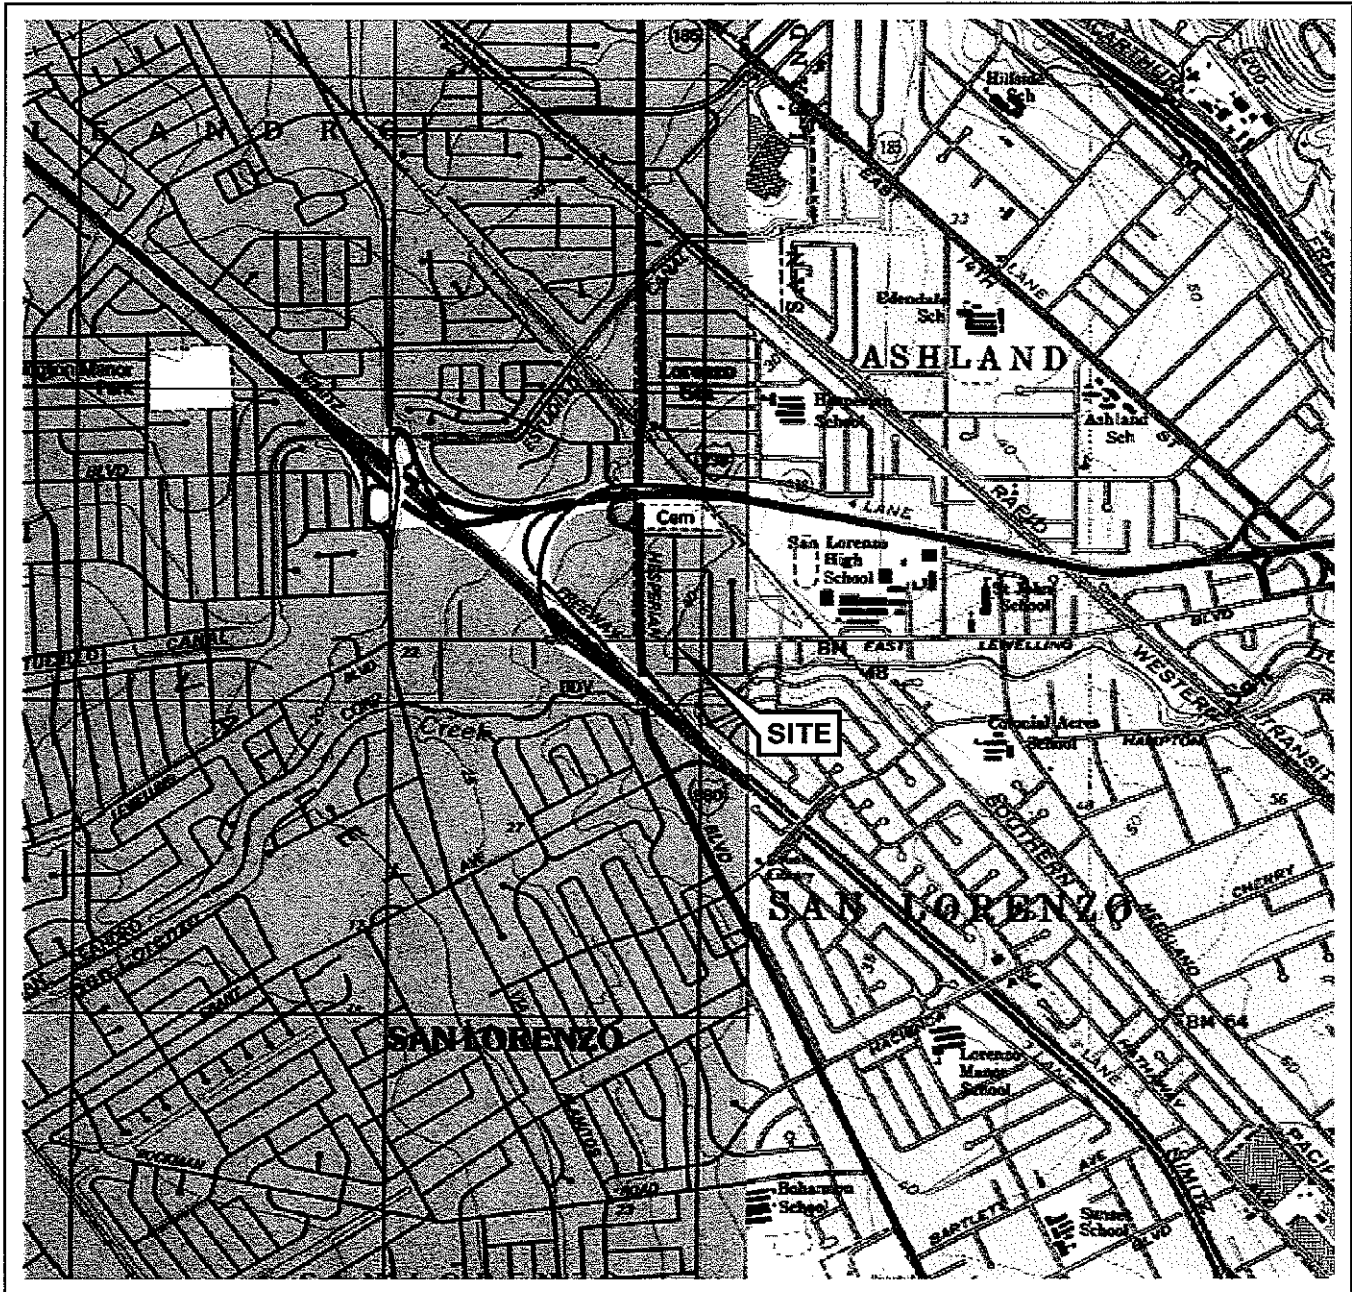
L E A N D R O
185
Hillside Sch
185
14TH
33
LANE
Edendale Sch
ASHLAND
Manor Park
Lorenzo
Hesperian School
Ashland Sch
BLVD
Cem
LANE
San Lorenzo High School
St. John School
CANAL
BM EAST
LEWELLING
WESTERN
TRANSIT
BLVD
Creek
SITE
Colonial Acres School
HAMPTON
880
SOUTHERN
SAN LORENZO
CHERRY
MERIDIAN
SAN LORENZO
BM 54
Lorenzo Manor School
LANE
Bohannon School
Sunset School
BARTLETT
NIMITZ
PACIFIC